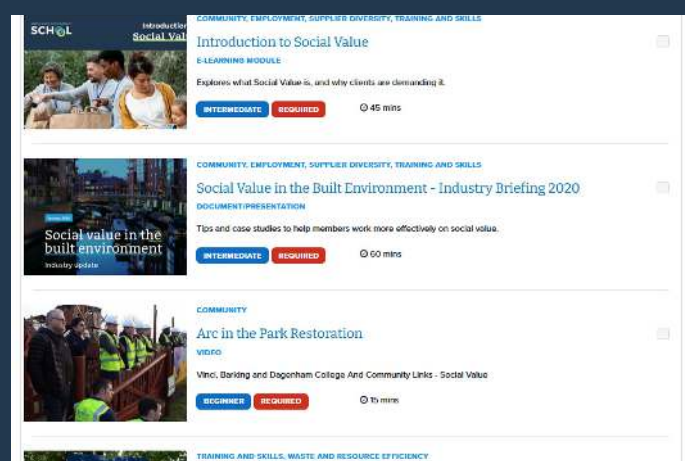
SCHOOL

Introduction to Social Value

COMMUNITY, EMPLOYMENT, SUPPLIER DIVERSITY, TRAINING AND SKILLS

Introduction to Social Value

E-LEARNING MODULE

Explores what Social Value is, and why clients are demanding it.

INTERMEDIATE REQUIRED 45 mins

Social value in the built environment

Industry update

COMMUNITY, EMPLOYMENT, SUPPLIER DIVERSITY, TRAINING AND SKILLS

Social Value in the Built Environment - Industry Briefing 2020

DOCUMENT/PRESENTATION

Tips and case studies to help members work more effectively on social value.

INTERMEDIATE REQUIRED 60 mins

COMMUNITY

Arc in the Park Restoration

VIDEO

Vinci, Barking and Dagenham College And Community Links - Social Value

BEGINNER REQUIRED 15 mins

TRAINING AND SKILLS, WASTE AND RESOURCE EFFICIENCY